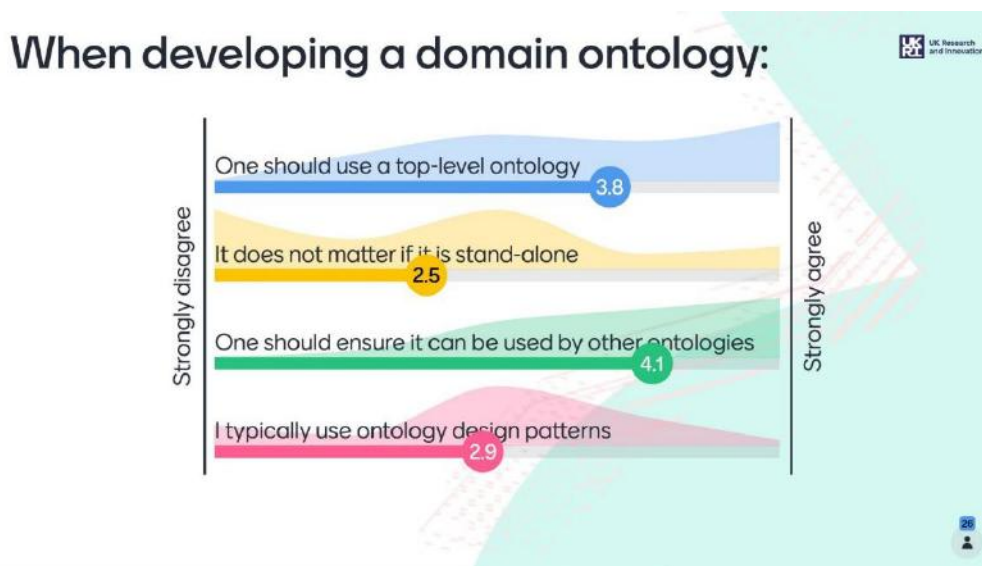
When developing a domain ontology:

UK RI UK Research and Innovation

Strongly disagree

One should use a top-level ontology
3.8

It does not matter if it is stand-alone
2.5

One should ensure it can be used by other ontologies
4.1

I typically use ontology design patterns
2.9

Strongly agree

26